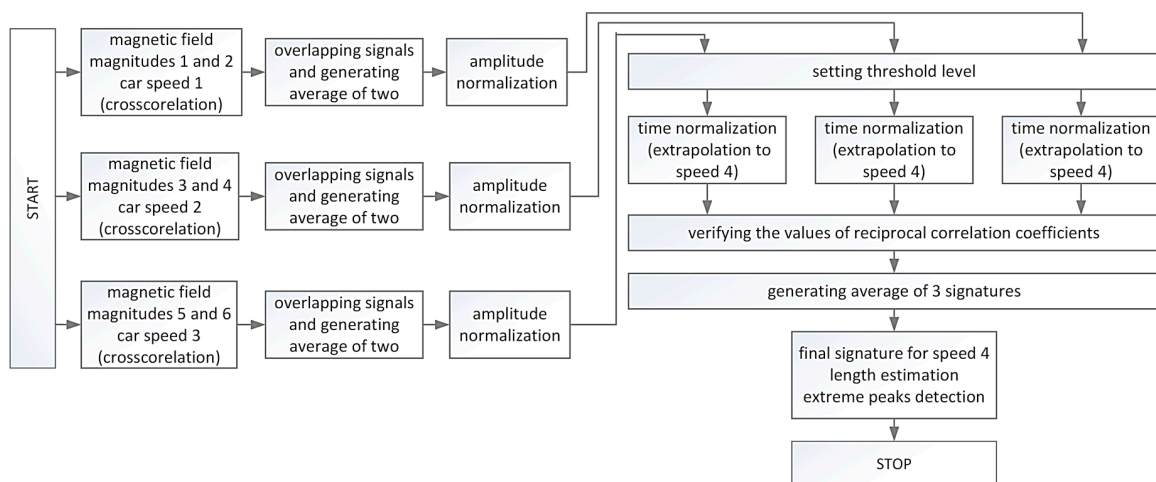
START

magnetic field magnitudes 1 and 2 car speed 1 (crosscorelation)

overlapping signals and generating average of two

amplitude normalization

magnetic field magnitudes 3 and 4 car speed 2 (crosscorelation)

overlapping signals and generating average of two

amplitude normalization

magnetic field magnitudes 5 and 6 car speed 3 (crosscorelation)

overlapping signals and generating average of two

amplitude normalization

setting threshold level

time normalization (extrapolation to speed 4)

time normalization (extrapolation to speed 4)

time normalization (extrapolation to speed 4)

verifying the values of reciprocal correlation coefficients

generating average of 3 signatures

final signature for speed 4 length estimation extreme peaks detection

STOP